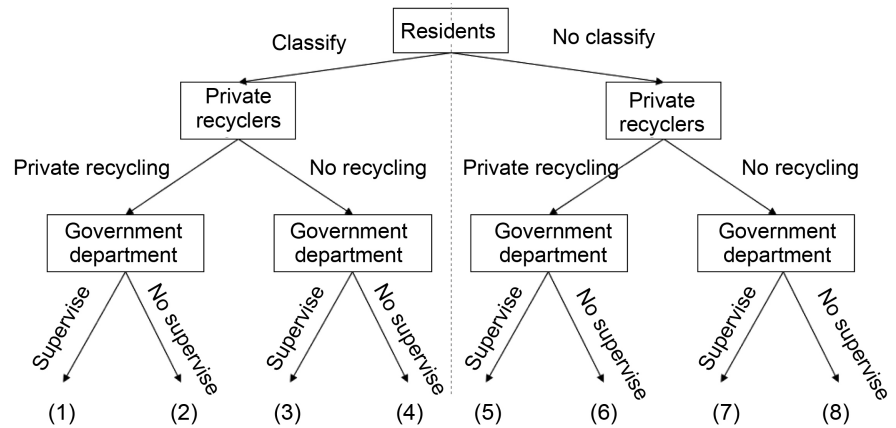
Residents

Classify

No classify

Private recyclers

Private recyclers

Private recycling

No recycling

Private recycling

No recycling

Government department

Government department

Government department

Government department

Supervise

No supervise

Supervise

No supervise

Supervise

No supervise

Supervise

No supervise

(1) (2) (3) (4) (5) (6) (7) (8)